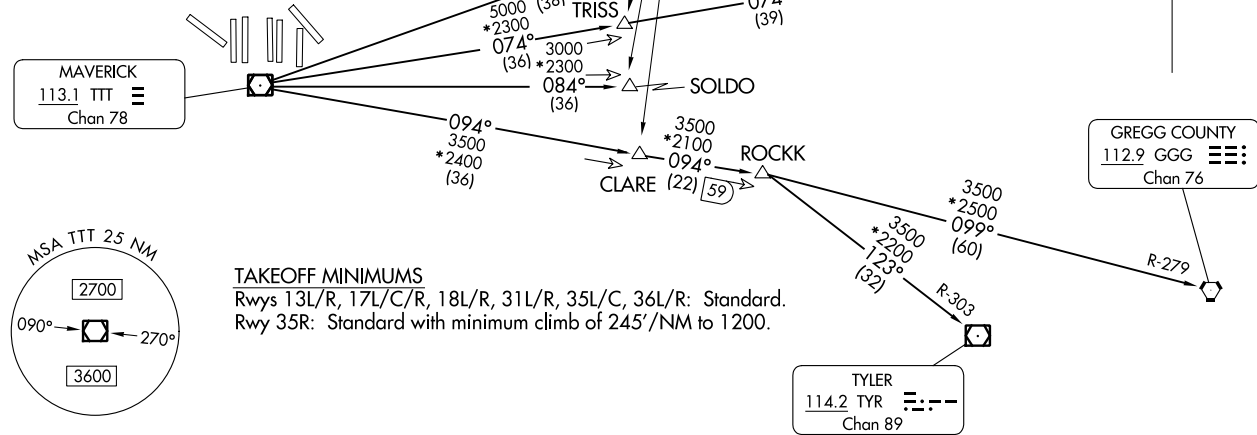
5000 (36) TRISS
074 (39)
*2300
074°
3000
(36) *2300
084°
(36)
SOLDO

MAVERICK
113.1 TTT
Chan 78

094°
3500
*2400
(36)

3500
*2100
094°
CLARE (22) 59

ROCKK

GREGG COUNTY
112.9 GGG
Chan 76

3500
*2500
099°
(60)

R-279

3500
*2200
123°
(32)

R-303

MSA TTT 25 NM
2700
090°
270°
3600

TAKEOFF MINIMUMS
Rwys 13L/R, 17L/C/R, 18L/R, 31L/R, 35L/C, 36L/R: Standard.
Rwy 35R: Standard with minimum climb of 245'/NM to 1200.

TYLER
114.2 TYR
Chan 89